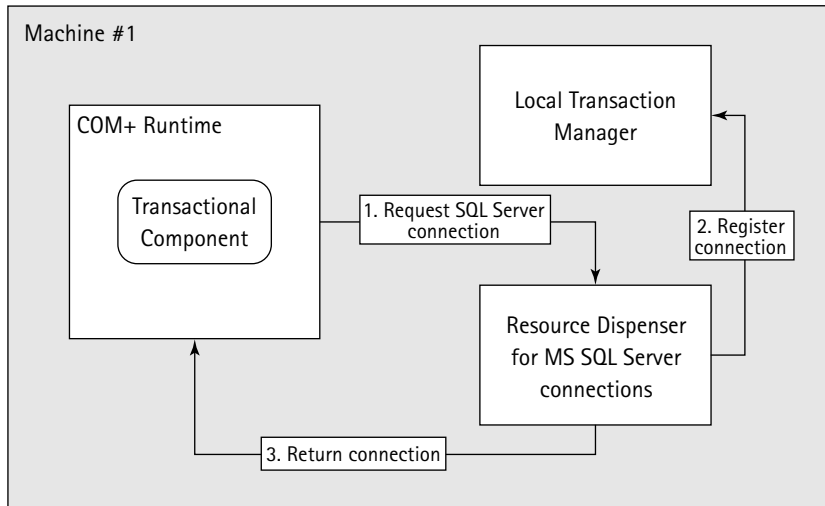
Machine #1

Local Transaction Manager

COM+ Runtime

Transactional Component

1. Request SQL Server connection

2. Register connection

Resource Dispenser for MS SQL Server connections

3. Return connection